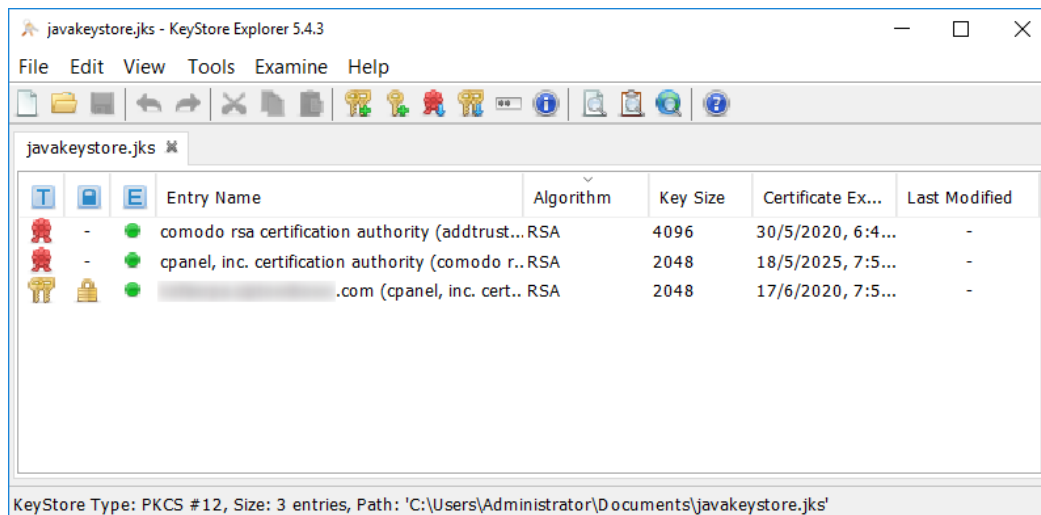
javakeystore.jks - KeyStore Explorer 5.4.3

File Edit View Tools Examine Help

javakeystore.jks

| T | | E | Entry Name | Algorithm | Key Size | Certificate Ex... | Last Modified |
|---|---|---|---|---|---|---|---|
| | - | | comodo rsa certification authority (addtrust... | RSA | 4096 | 30/5/2020, 6:4... | - |
| | - | | cpanel, inc. certification authority (comodo r... | RSA | 2048 | 18/5/2025, 7:5... | - |
| | | | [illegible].com (cpanel, inc. cert... | RSA | 2048 | 17/6/2020, 7:5... | - |

KeyStore Type: PKCS #12, Size: 3 entries, Path: 'C:\Users\Administrator\Documents\javakeystore.jks'